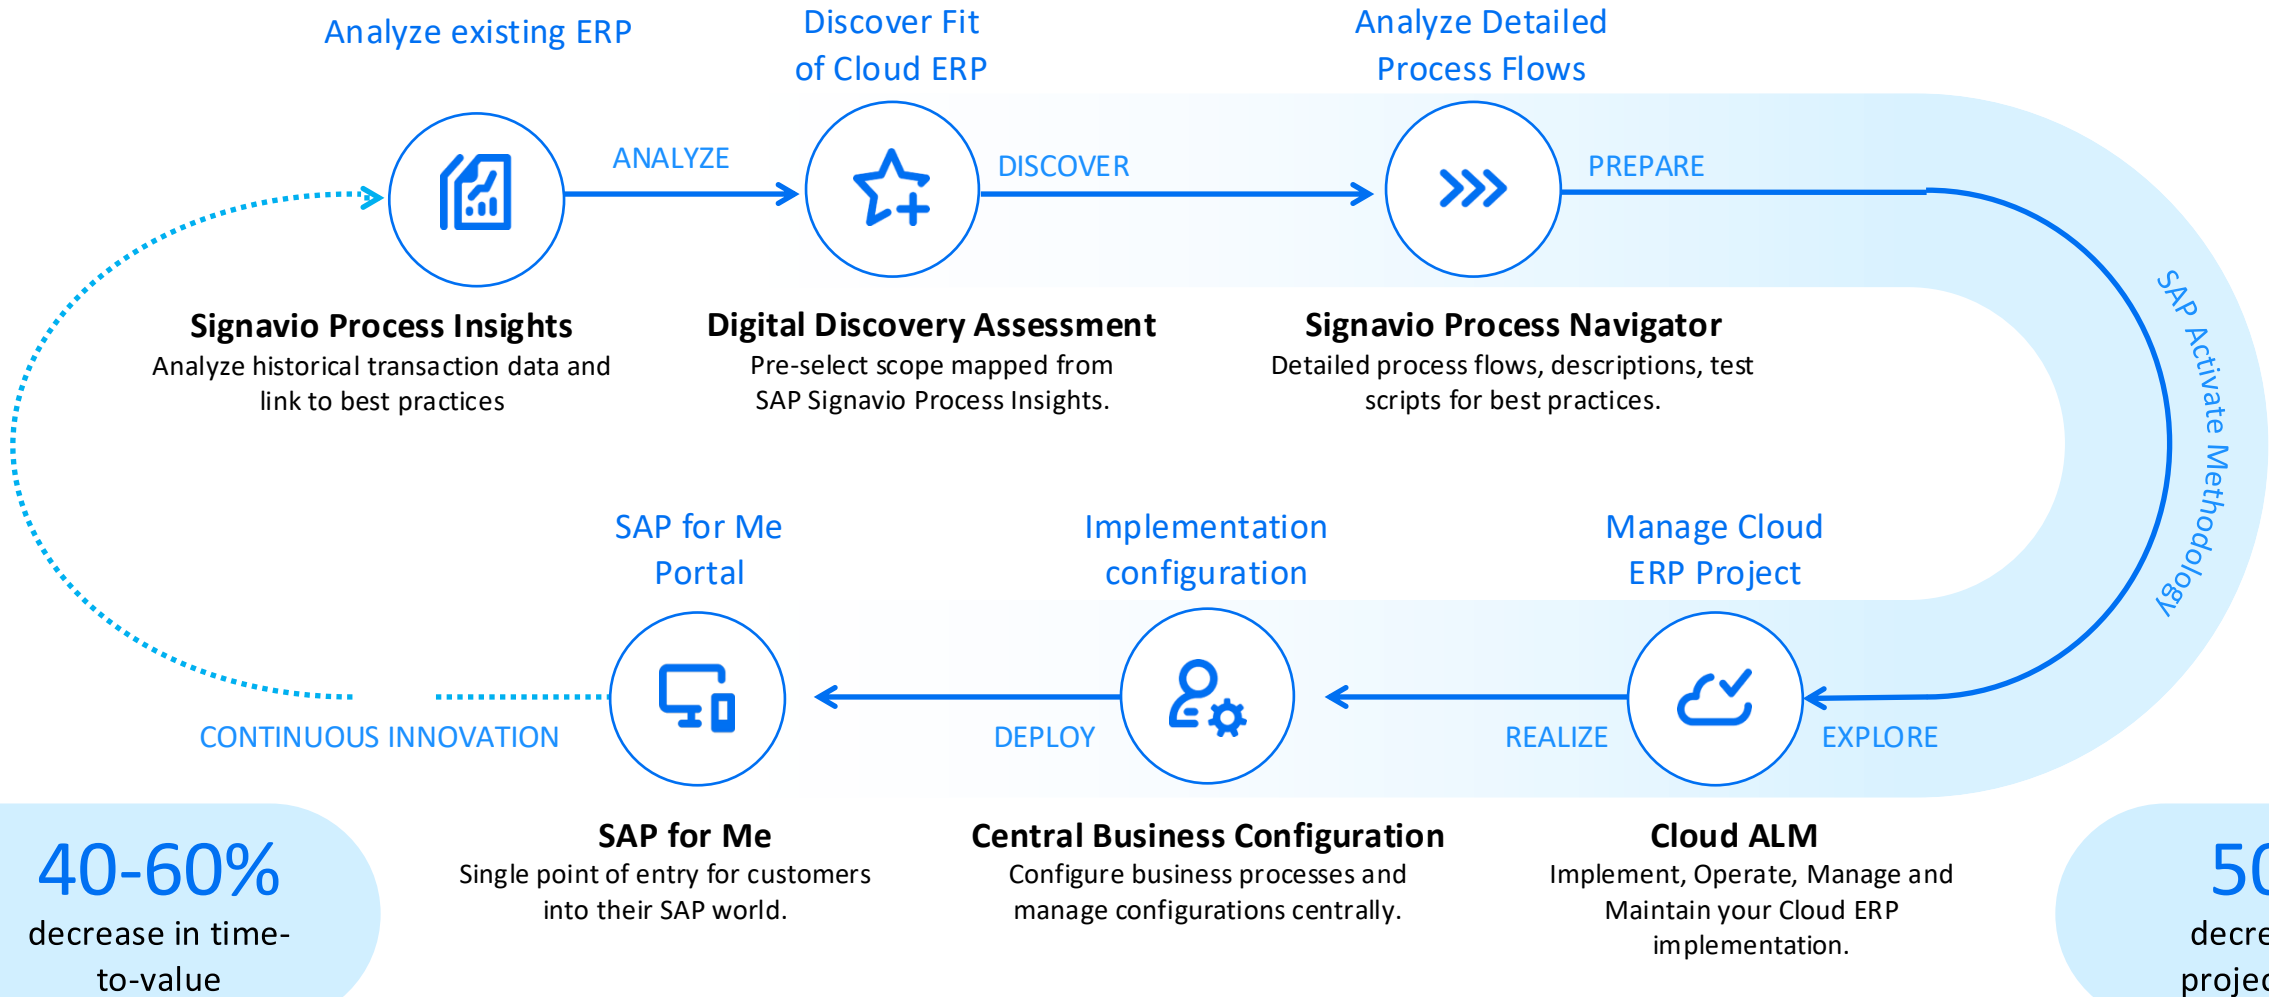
Analyze existing ERP

Discover Fit of Cloud ERP

Analyze Detailed Process Flows

ANALYZE

DISCOVER

PREPARE

Signavio Process Insights
Analyze historical transaction data and link to best practices

Digital Discovery Assessment
Pre-select scope mapped from SAP Signavio Process Insights.

Signavio Process Navigator
Detailed process flows, descriptions, test scripts for best practices.

SAP Activate Methodology

SAP for Me Portal

Implementation configuration

Manage Cloud ERP Project

CONTINUOUS INNOVATION

DEPLOY

REALIZE

EXPLORE

40-60%
decrease in time-to-value

SAP for Me
Single point of entry for customers into their SAP world.

Central Business Configuration
Configure business processes and manage configurations centrally.

Cloud ALM
Implement, Operate, Manage and Maintain your Cloud ERP implementation.

50
decre
projec